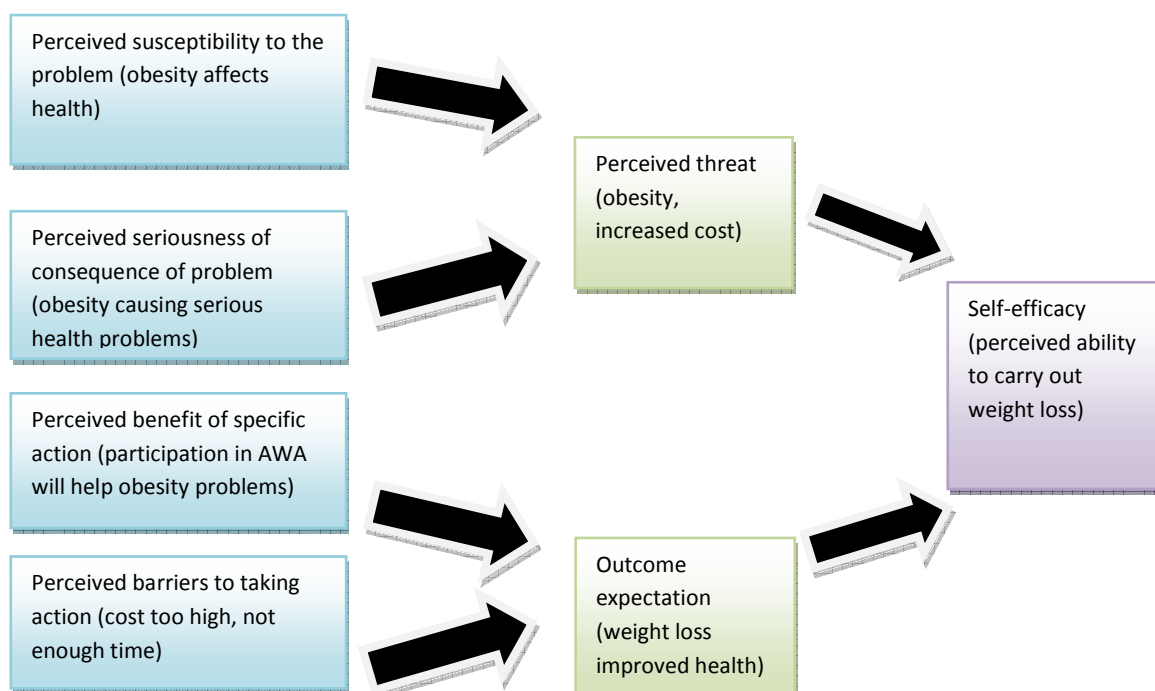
Perceived susceptibility to the problem (obesity affects health)

Perceived seriousness of consequence of problem (obesity causing serious health problems)

Perceived benefit of specific action (participation in AWA will help obesity problems)

Perceived barriers to taking action (cost too high, not enough time)

Perceived threat (obesity, increased cost)

Outcome expectation (weight loss improved health)

Self-efficacy (perceived ability to carry out weight loss)